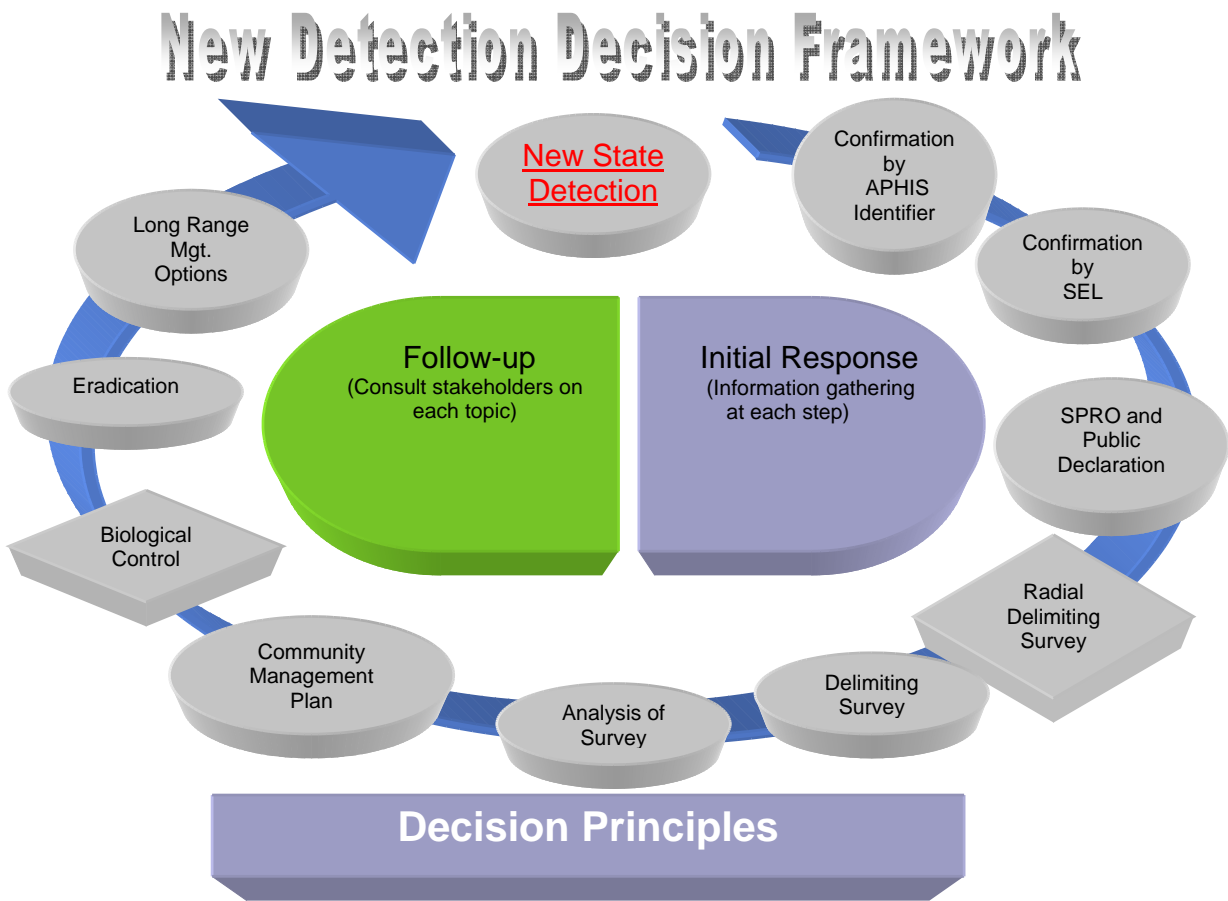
New Detection Decision Framework

New State Detection

Confirmation by APHIS Identifier

Confirmation by SEL

SPRO and Public Declaration

Radial Delimiting Survey

Delimiting Survey

Analysis of Survey

Community Management Plan

Biological Control

Eradication

Long Range Mgt. Options

Follow-up
(Consult stakeholders on each topic)

Initial Response
(Information gathering at each step)

Decision Principles